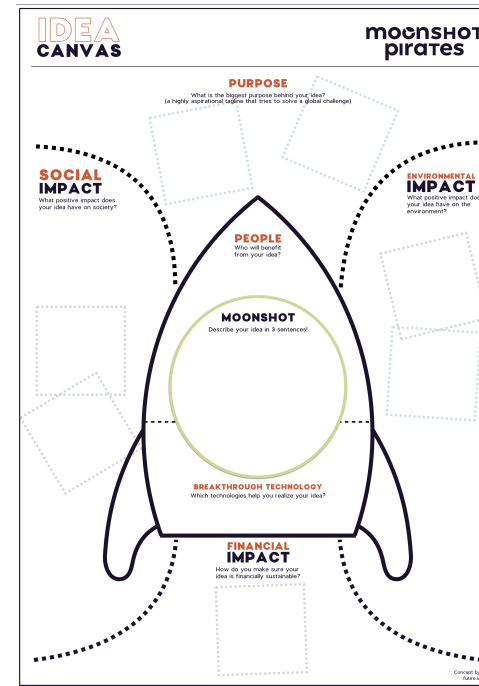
IDEA CANVAS

moonshot pirates

PURPOSE
What is the biggest purpose behind your idea?
(a highly aspirational tagline that tries to solve a global challenge)

SOCIAL IMPACT
What positive impact does your idea have on society?

ENVIRONMENTAL IMPACT
What positive impact do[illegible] your idea have on the environment?

PEOPLE
Who will benefit from your idea?

MOONSHOT
Describe your idea in 3 sentences!

BREAKTHROUGH TECHNOLOGY
Which technologies help you realize your idea?

FINANCIAL IMPACT
How do you make sure your idea is financially sustainable?

Concept by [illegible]
futuro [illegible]